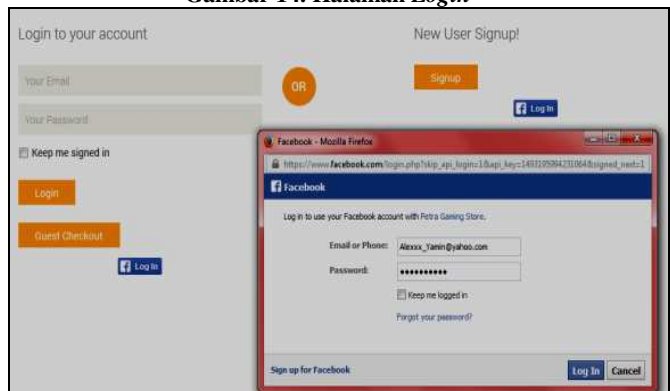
Gambar 14. Halaman Login

Login to your account

Your Email

Your Password

Keep me signed in

Login

Guest Checkout

Log In

OR

New User Signup!

Signup

Log In

Facebook - Mozilla Firefox

https://www.facebook.com/login.php?skip_api_login=1&api_key=1493195994231064&signed_next=1

Facebook

Log in to use your Facebook account with Petra Gaming Store.

Email or Phone: Alexxx_Yamin@yahoo.com

Password: •••••••••••

Keep me logged in

Forgot your password?

Sign up for Facebook

Log In

Cancel